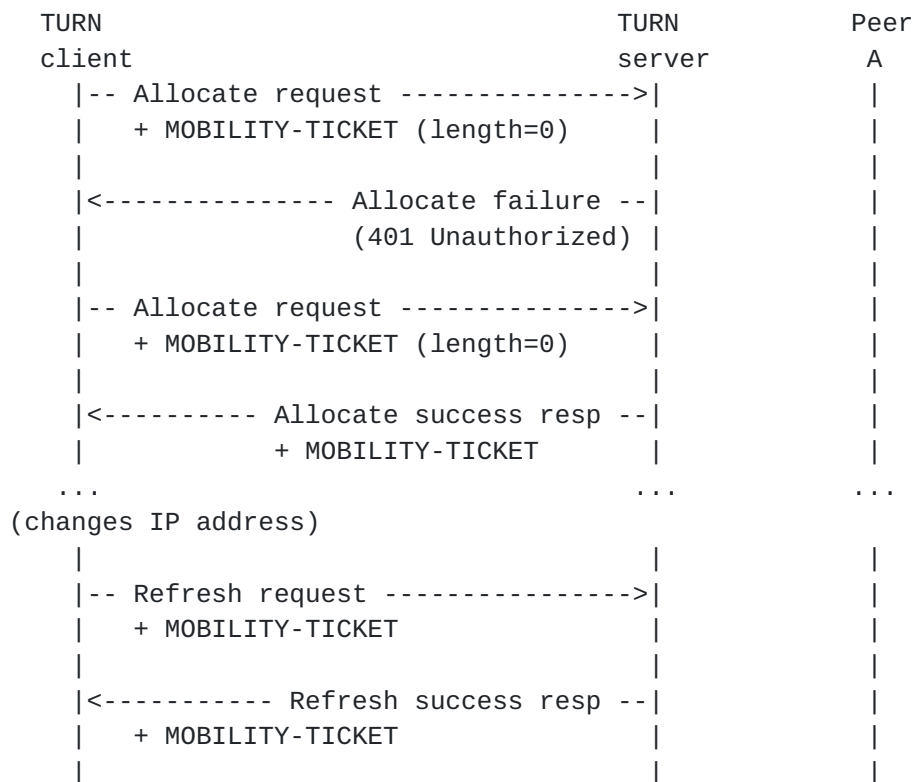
TURN                                    TURN          Peer
client                                  server         A
  |-- Allocate request --------------->|             |
  |   + MOBILITY-TICKET (length=0)     |             |
  |                                    |             |
  |<--------------- Allocate failure --|             |
  |                 (401 Unauthorized) |             |
  |                                    |             |
  |-- Allocate request --------------->|             |
  |   + MOBILITY-TICKET (length=0)     |             |
  |                                    |             |
  |<---------- Allocate success resp --|             |
  |            + MOBILITY-TICKET       |             |
 ...                                  ...           ...
(changes IP address)
  |                                    |             |
  |-- Refresh request ---------------->|             |
  |   + MOBILITY-TICKET                |             |
  |                                    |             |
  |<----------- Refresh success resp --|             |
  |   + MOBILITY-TICKET                |             |
  |                                    |             |